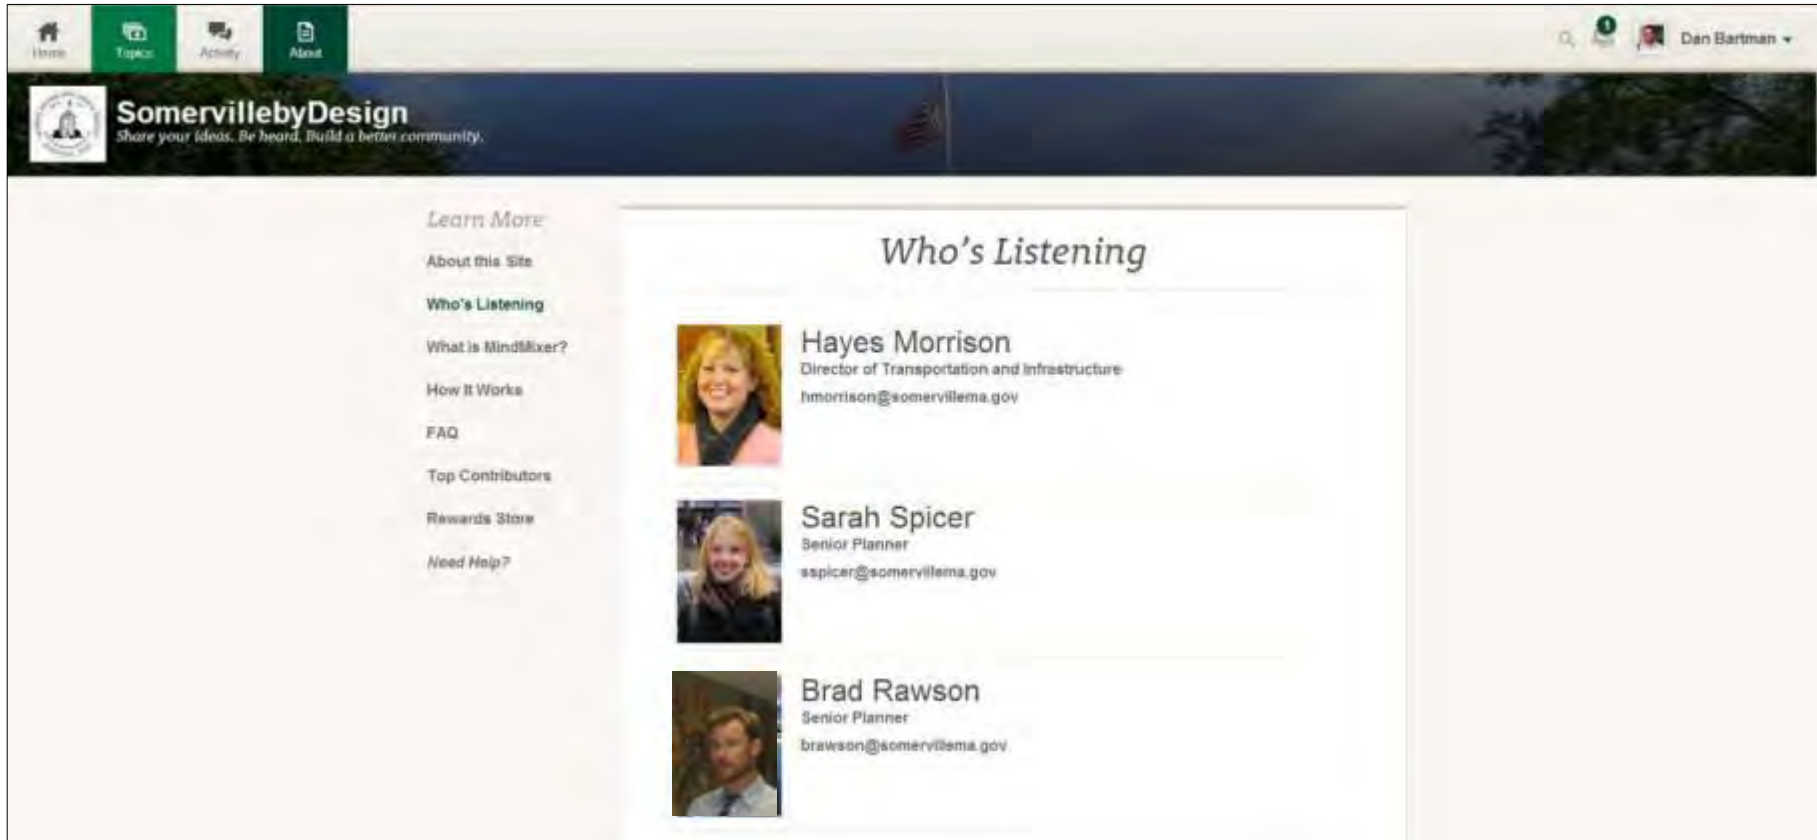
Home Topics Activity About

0

Dan Bartman

SomervillebyDesign
Share your ideas. Be heard. Build a better community.

Learn More

About this Site

Who's Listening

What is MindMixer?

How It Works

FAQ

Top Contributors

Rewards Store

Need Help?

Who's Listening

Hayes Morrison
Director of Transportation and Infrastructure
hmorrison@somervillema.gov

Sarah Spicer
Senior Planner
sspicer@somervillema.gov

Brad Rawson
Senior Planner
brawson@somervillema.gov